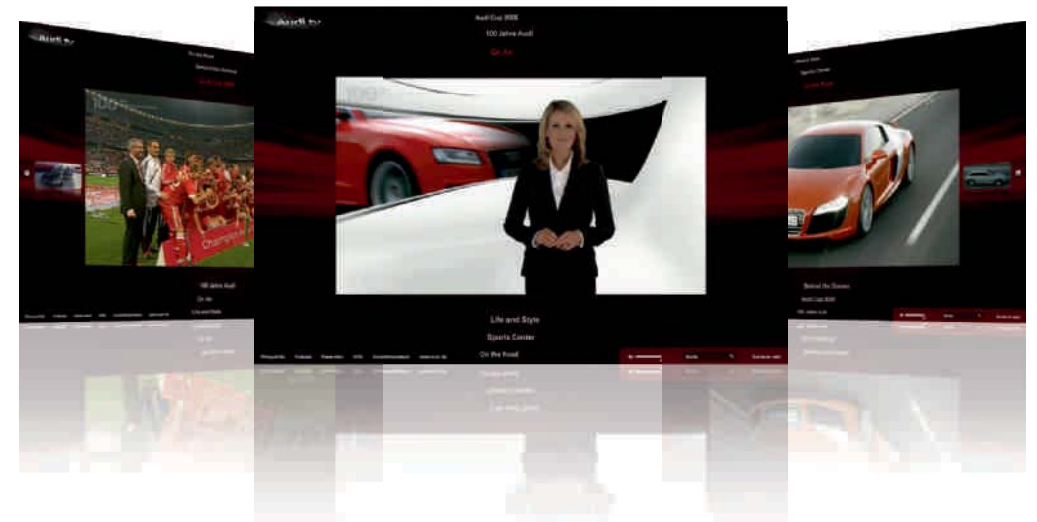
Audi.tv

On the Road

Behind the Scenes

Audi Cup 2009

100 Jahre Audi

On Air

Lifestyle

audi.tv

Audi Cup 2009

100 Jahre Audi

On Air

Life and Style

Sports Center

On the Road

audi.tv

Sports Center

On the Road

Behind the Scenes

Audi Cup 2009

100 Jahre Audi